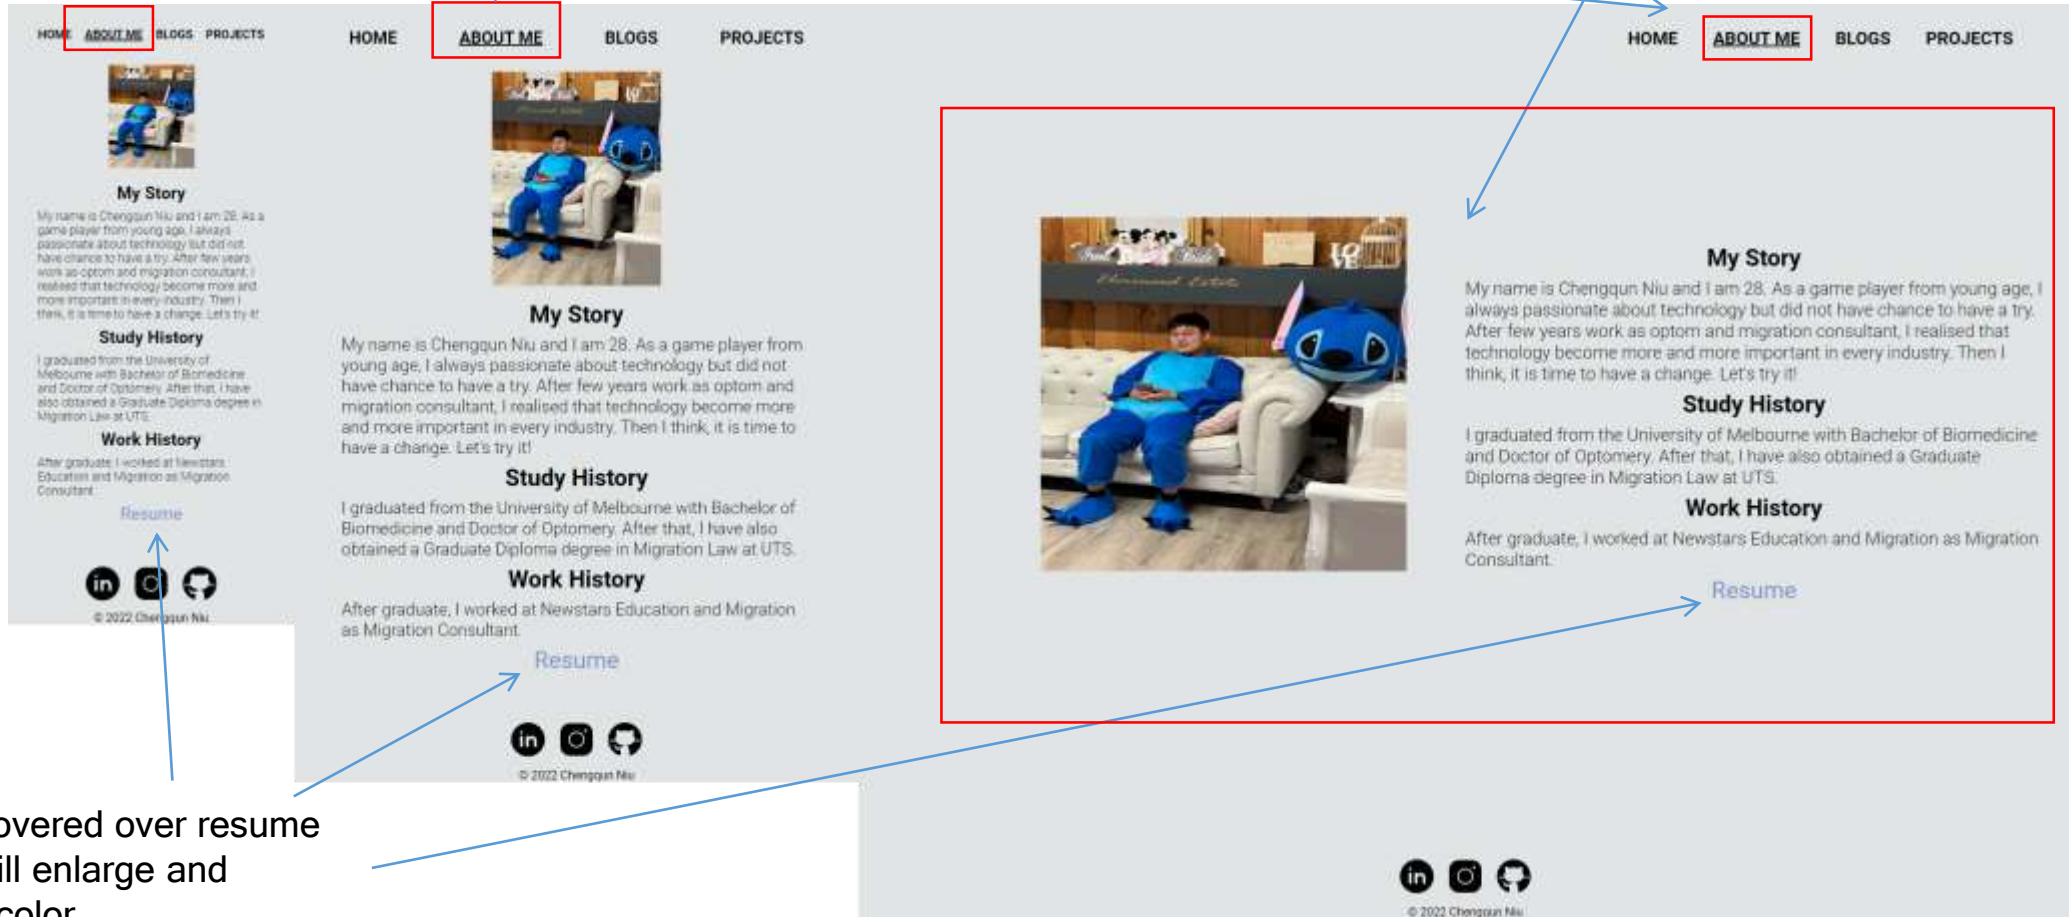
HOME ABOUT ME BLOGS PROJECTS

My Story

My name is Chengqun Niu and I am 28. As a game player from young age, I always passionate about technology but did not have chance to have a try. After few years work as optom and migration consultant, I realised that technology become more and more important in every industry. Then I think, it is time to have a change. Let's try it!

Study History

I graduated from the University of Melbourne with Bachelor of Biomedicine and Doctor of Optomery. After that, I have also obtained a Graduate Diploma degree in Migration Law at UTS.

Work History

After graduate, I worked at Newstars Education and Migration as Migration Consultant.

Resume

© 2022 Chengqun Niu

HOME ABOUT ME BLOGS PROJECTS

My Story

My name is Chengqun Niu and I am 28. As a game player from young age, I always passionate about technology but did not have chance to have a try. After few years work as optom and migration consultant, I realised that technology become more and more important in every industry. Then I think, it is time to have a change. Let's try it!

Study History

I graduated from the University of Melbourne with Bachelor of Biomedicine and Doctor of Optomery. After that, I have also obtained a Graduate Diploma degree in Migration Law at UTS.

Work History

After graduate, I worked at Newstars Education and Migration as Migration Consultant.

Resume

© 2022 Chengqun Niu

HOME ABOUT ME BLOGS PROJECTS

My Story

My name is Chengqun Niu and I am 28. As a game player from young age, I always passionate about technology but did not have chance to have a try. After few years work as optom and migration consultant, I realised that technology become more and more important in every industry. Then I think, it is time to have a change. Let's try it!

Study History

I graduated from the University of Melbourne with Bachelor of Biomedicine and Doctor of Optomery. After that, I have also obtained a Graduate Diploma degree in Migration Law at UTS.

Work History

After graduate, I worked at Newstars Education and Migration as Migration Consultant.

Resume

© 2022 Chengqun Niu

overed over resume
ill enlarge and
color